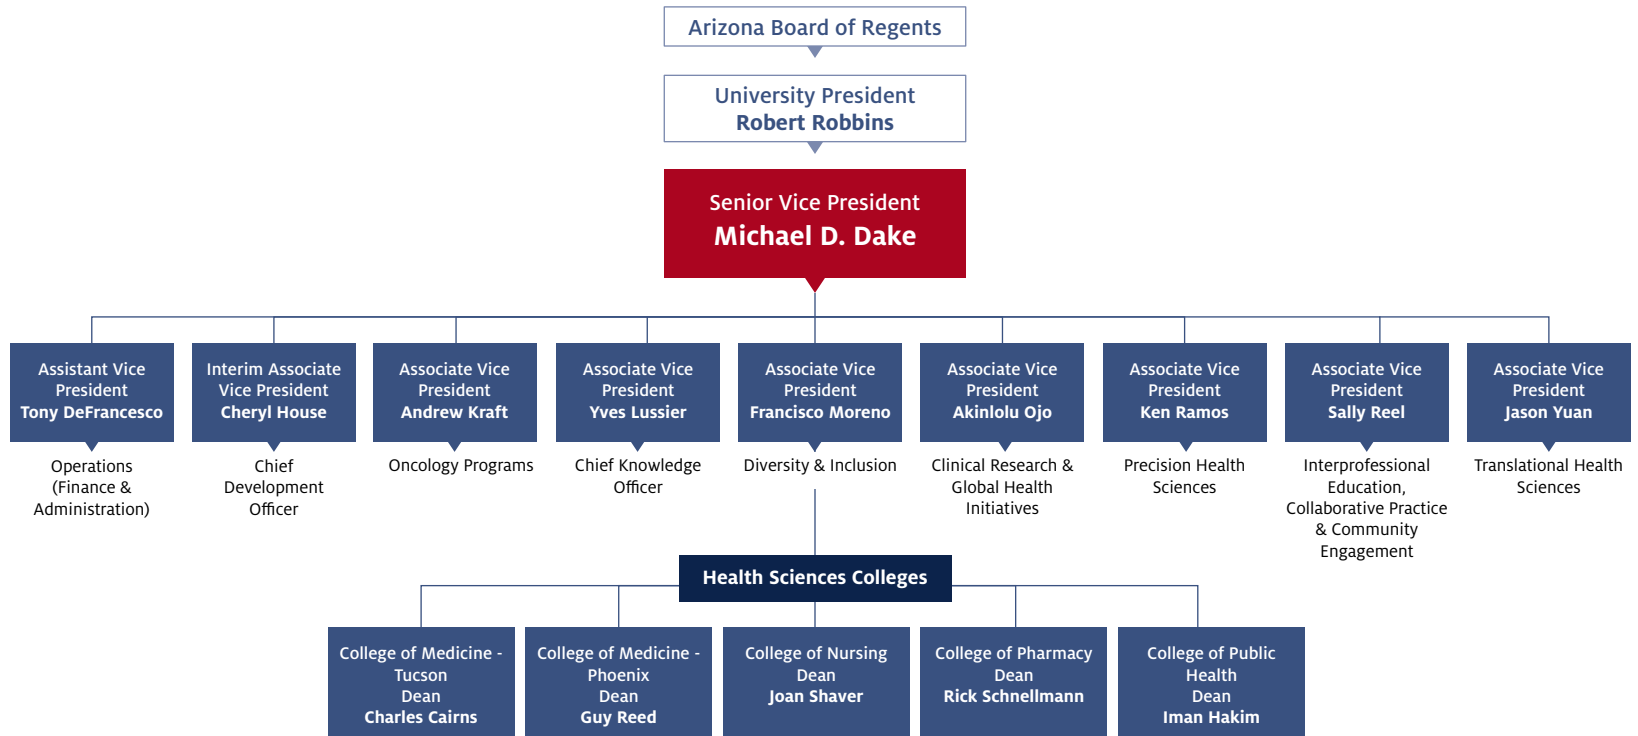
Arizona Board of Regents

University President
Robert Robbins

Senior Vice President
Michael D. Dake

Assistant Vice President
Tony DeFrancesco

Operations (Finance & Administration)

Interim Associate Vice President
Cheryl House

Chief Development Officer

Associate Vice President
Andrew Kraft

Oncology Programs

Associate Vice President
Yves Lussier

Chief Knowledge Officer

Associate Vice President
Francisco Moreno

Diversity & Inclusion

Associate Vice President
Akinlolu Ojo

Clinical Research & Global Health Initiatives

Associate Vice President
Ken Ramos

Precision Health Sciences

Associate Vice President
Sally Reel

Interprofessional Education, Collaborative Practice & Community Engagement

Associate Vice President
Jason Yuan

Translational Health Sciences

Health Sciences Colleges

College of Medicine - Tucson
Dean
Charles Cairns

College of Medicine - Phoenix
Dean
Guy Reed

College of Nursing
Dean
Joan Shaver

College of Pharmacy
Dean
Rick Schnellmann

College of Public Health
Dean
Iman Hakim